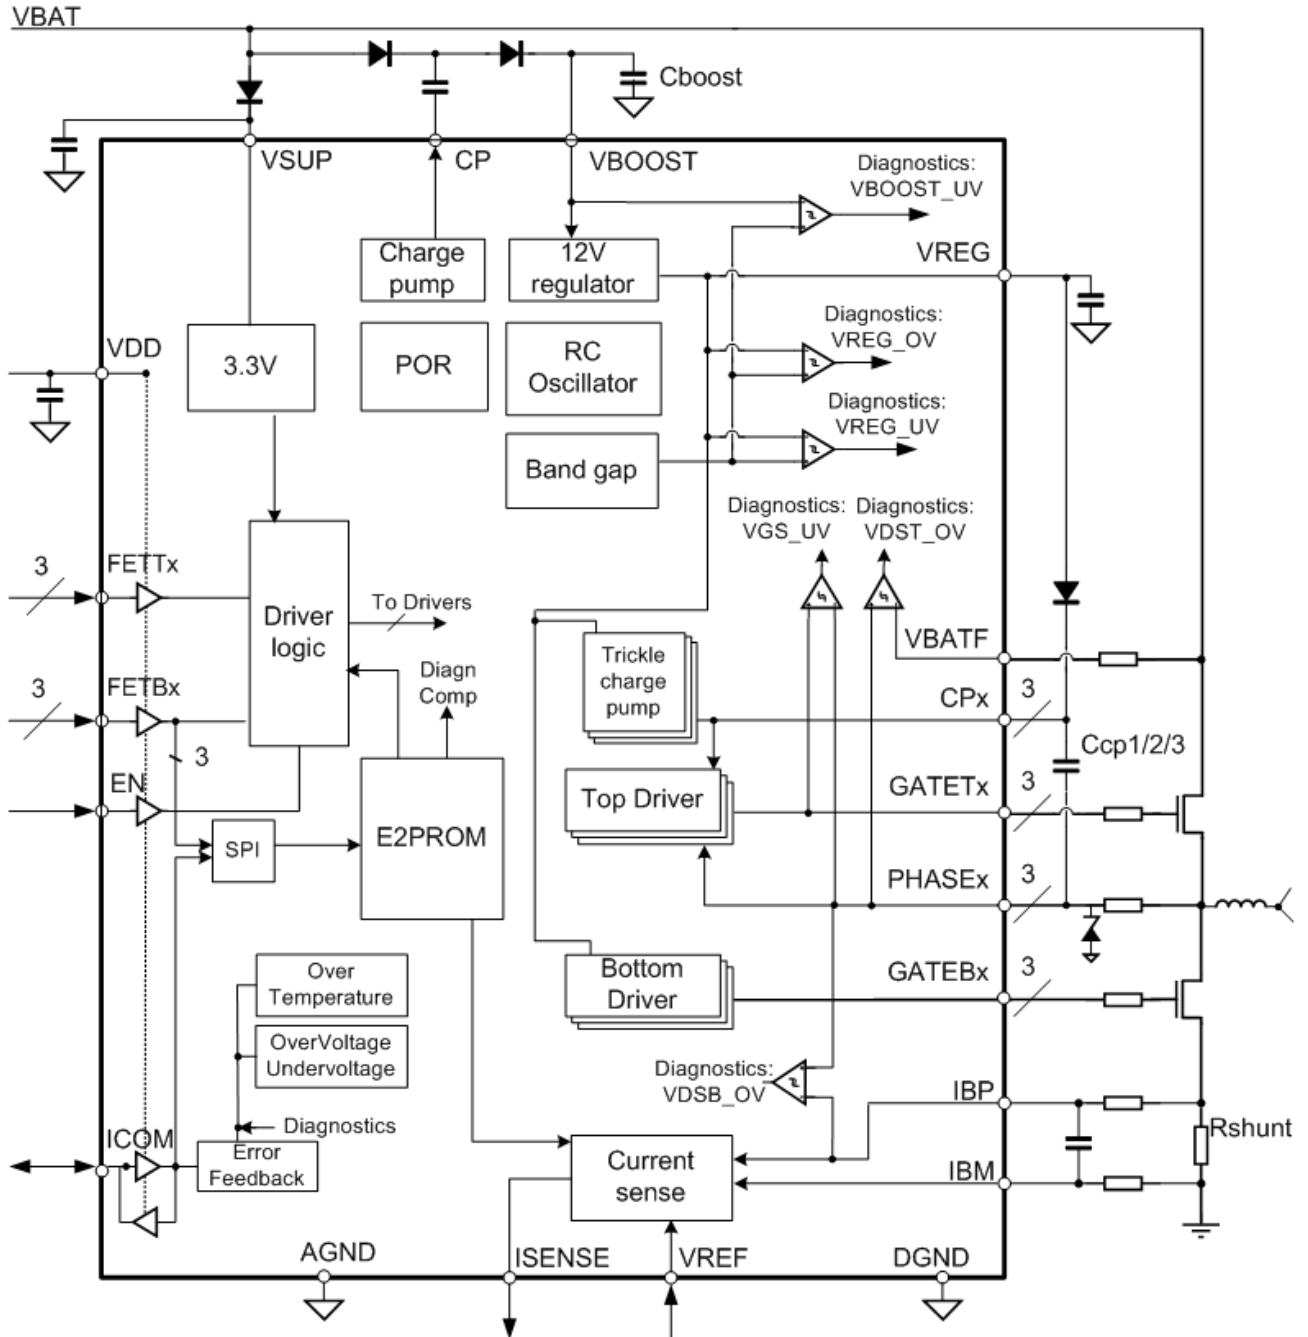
VBAT

Cboost

VSUP

CP

VBOOST

Diagnostics: VBOOST_UV

Charge pump

12V regulator

VREG

Diagnostics: VREG_OV

VDD

3.3V

POR

RC Oscillator

Diagnostics: VREG_UV

Band gap

Diagnostics: VGS_UV

Diagnostics: VDST_OV

3

FETTx

Driver logic

To Drivers

VBATF

Trickle charge pump

3

FETBx

Diagn Comp

CPx

3

Ccp1/2/3

3

EN

Top Driver

GATETx

3

SPI

E2PROM

PHASEx

3

Over Temperature

Bottom Driver

GATEBx

3

OverVoltage Undervoltage

Diagnostics: VDSB_OV

IBP

Diagnostics

Rshunt

ICOM

Error Feedback

Current sense

IBM

AGND

ISENSE

VREF

DGND